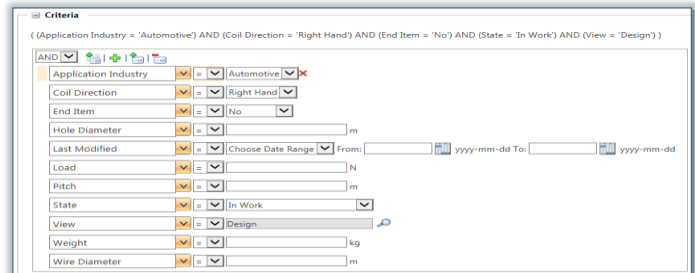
Criteria

( (Application Industry = 'Automotive') AND (Coil Direction = 'Right Hand') AND (End Item = 'No') AND (State = 'In Work') AND (View = 'Design') )

AND

| | | |
|---|---|---|
| Application Industry | = | Automotive |
| Coil Direction | = | Right Hand |
| End Item | = | No |
| Hole Diameter | = | m |
| Last Modified | = | Choose Date Range From: yyyy-mm-dd To: yyyy-mm-dd |
| Load | = | N |
| Pitch | = | m |
| State | = | In Work |
| View | = | Design |
| Weight | = | kg |
| Wire Diameter | = | m |